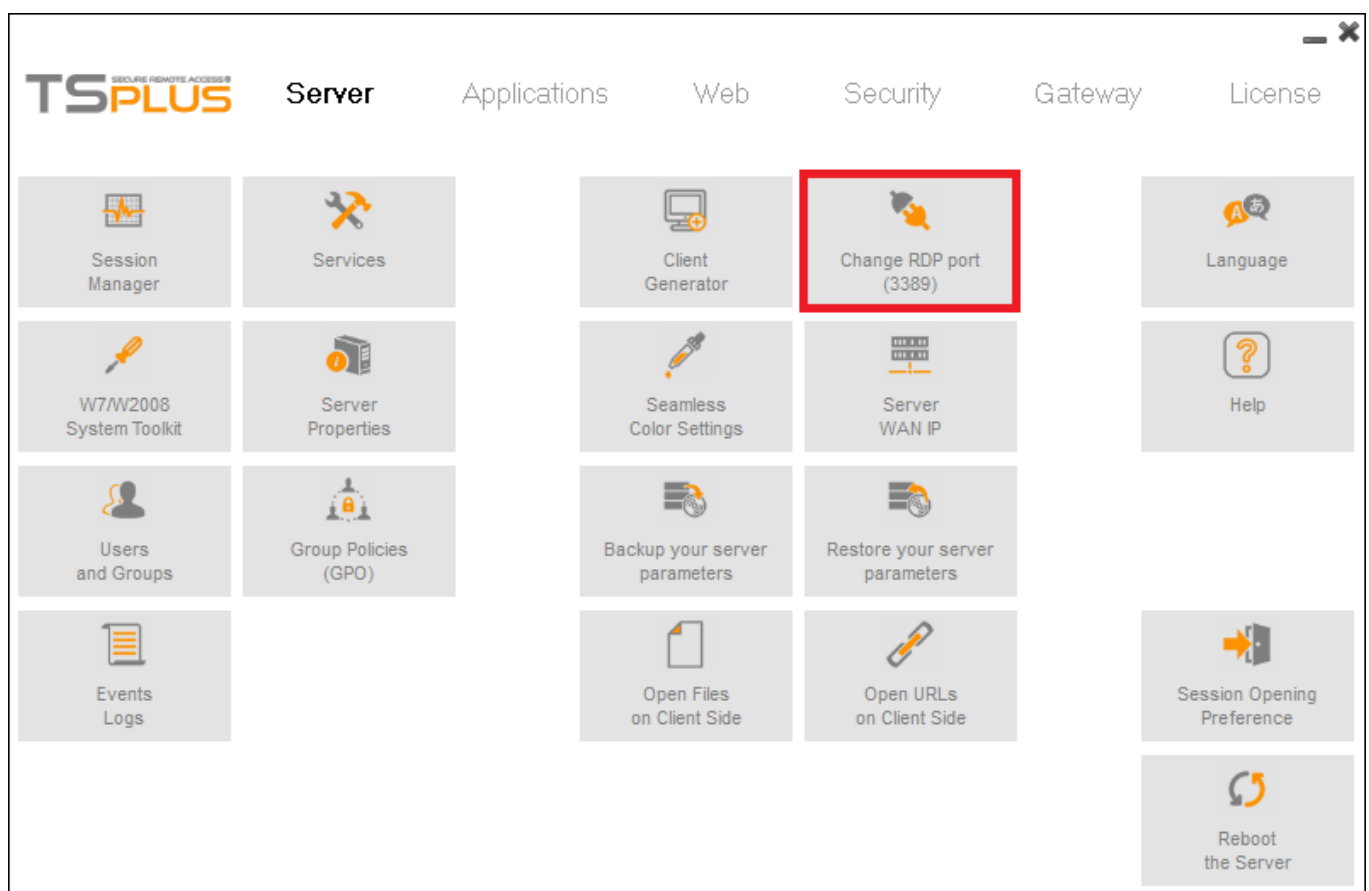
TSPLUS SECURE REMOTE ACCESS®

Server Applications Web Security Gateway License

Session Manager

Services

Client Generator

Change RDP port (3389)

Language

W7/W2008 System Toolkit

Server Properties

Seamless Color Settings

Server WAN IP

Help

Users and Groups

Group Policies (GPO)

Backup your server parameters

Restore your server parameters

Events Logs

Open Files on Client Side

Open URLs on Client Side

Session Opening Preference

Reboot the Server